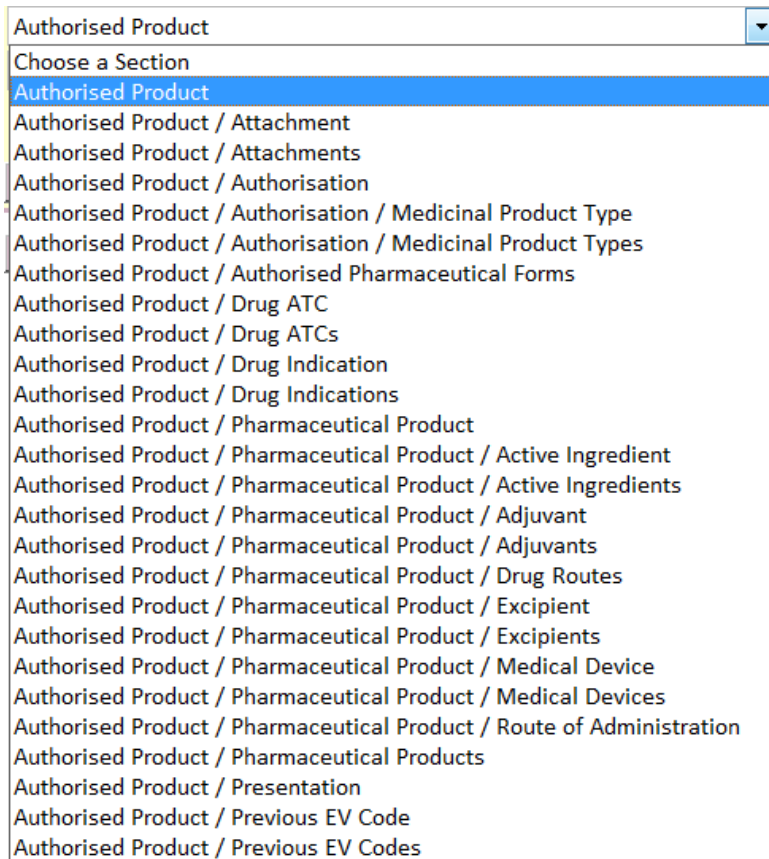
Authorised Product

Choose a Section
Authorised Product
Authorised Product / Attachment
Authorised Product / Attachments
Authorised Product / Authorisation
Authorised Product / Authorisation / Medicinal Product Type
Authorised Product / Authorisation / Medicinal Product Types
Authorised Product / Authorised Pharmaceutical Forms
Authorised Product / Drug ATC
Authorised Product / Drug ATCs
Authorised Product / Drug Indication
Authorised Product / Drug Indications
Authorised Product / Pharmaceutical Product
Authorised Product / Pharmaceutical Product / Active Ingredient
Authorised Product / Pharmaceutical Product / Active Ingredients
Authorised Product / Pharmaceutical Product / Adjuvant
Authorised Product / Pharmaceutical Product / Adjuvants
Authorised Product / Pharmaceutical Product / Drug Routes
Authorised Product / Pharmaceutical Product / Excipient
Authorised Product / Pharmaceutical Product / Excipients
Authorised Product / Pharmaceutical Product / Medical Device
Authorised Product / Pharmaceutical Product / Medical Devices
Authorised Product / Pharmaceutical Product / Route of Administration
Authorised Product / Pharmaceutical Products
Authorised Product / Presentation
Authorised Product / Previous EV Code
Authorised Product / Previous EV Codes